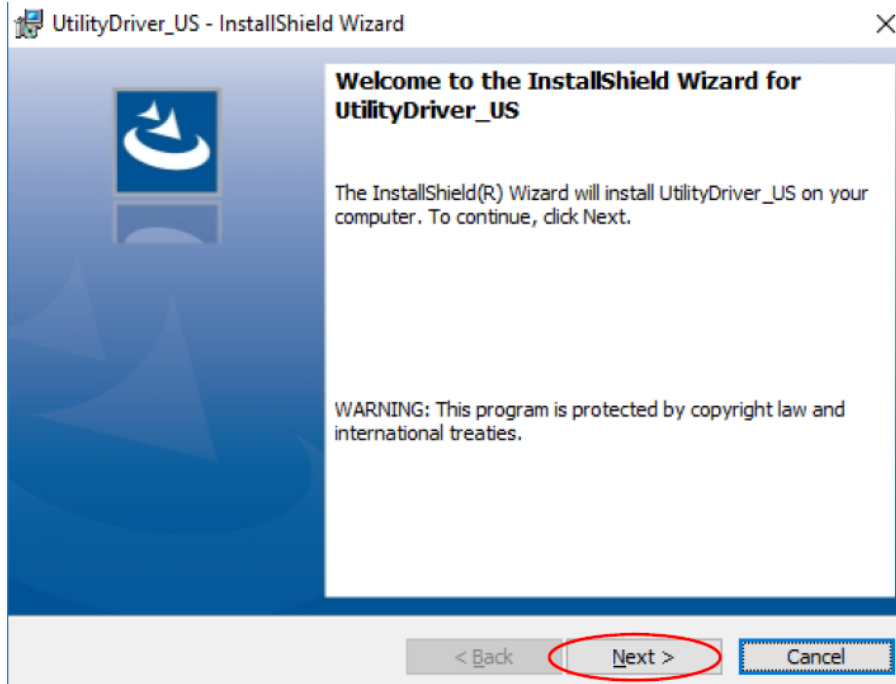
UtilityDriver_US - InstallShield Wizard

Welcome to the InstallShield Wizard for UtilityDriver_US

The InstallShield(R) Wizard will install UtilityDriver_US on your computer. To continue, click Next.

WARNING: This program is protected by copyright law and international treaties.

< Back

Next >

Cancel